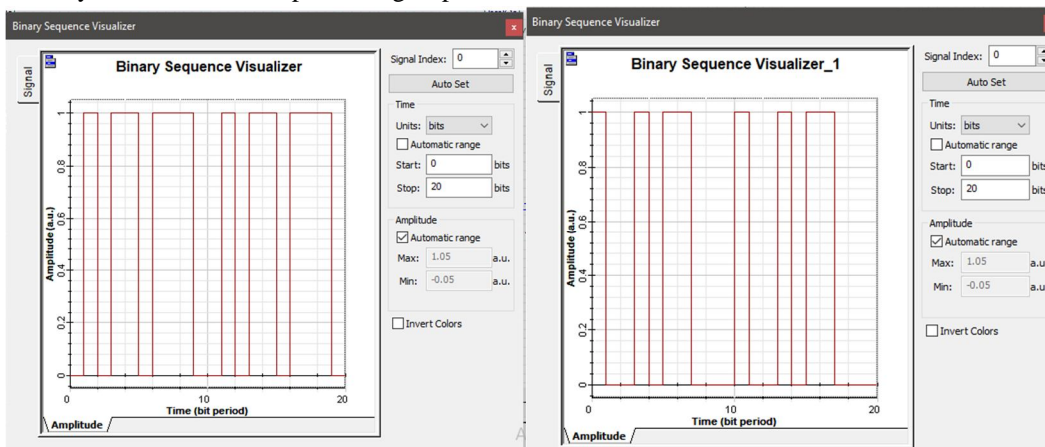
Binary Sequence Visualizer

Signal

Binary Sequence Visualizer

1
0.8
0.6
0.4
0.2
0

Amplitude (a.u.)

0
10
20

Time (bit period)

Amplitude

Signal Index: 0

Auto Set

Time

Units: bits

Automatic range

Start: 0 bits

Stop: 20 bits

Amplitude

Automatic range

Max: 1.05 a.u.

Min: -0.05 a.u.

Invert Colors

Binary Sequence Visualizer

Signal

Binary Sequence Visualizer_1

1
0.8
0.6
0.4
0.2
0

Amplitude (a.u.)

0
10
20

Time (bit period)

Amplitude

Signal Index: 0

Auto Set

Time

Units: bits

Automatic range

Start: 0 bits

Stop: 20 bits

Amplitude

Automatic range

Max: 1.05 a.u.

Min: -0.05 a.u.

Invert Colors